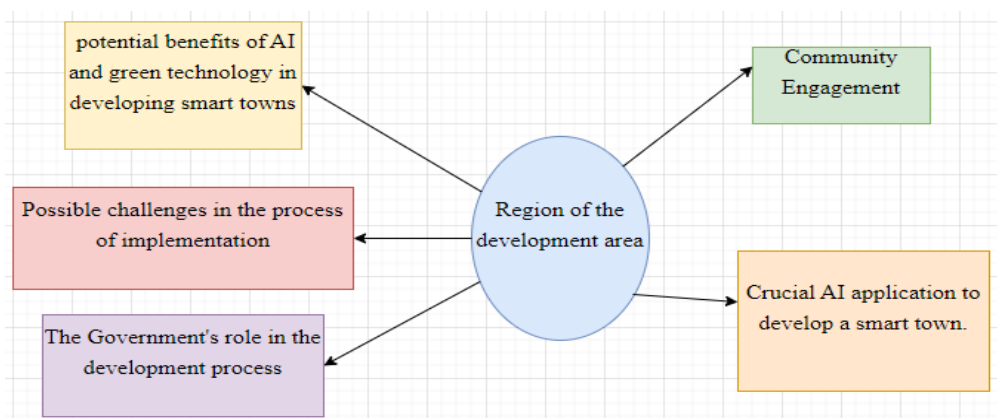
Region of the development area

potential benefits of AI and green technology in developing smart towns

Community Engagement

Possible challenges in the process of implementation

Crucial AI application to develop a smart town.

The Government's role in the development process